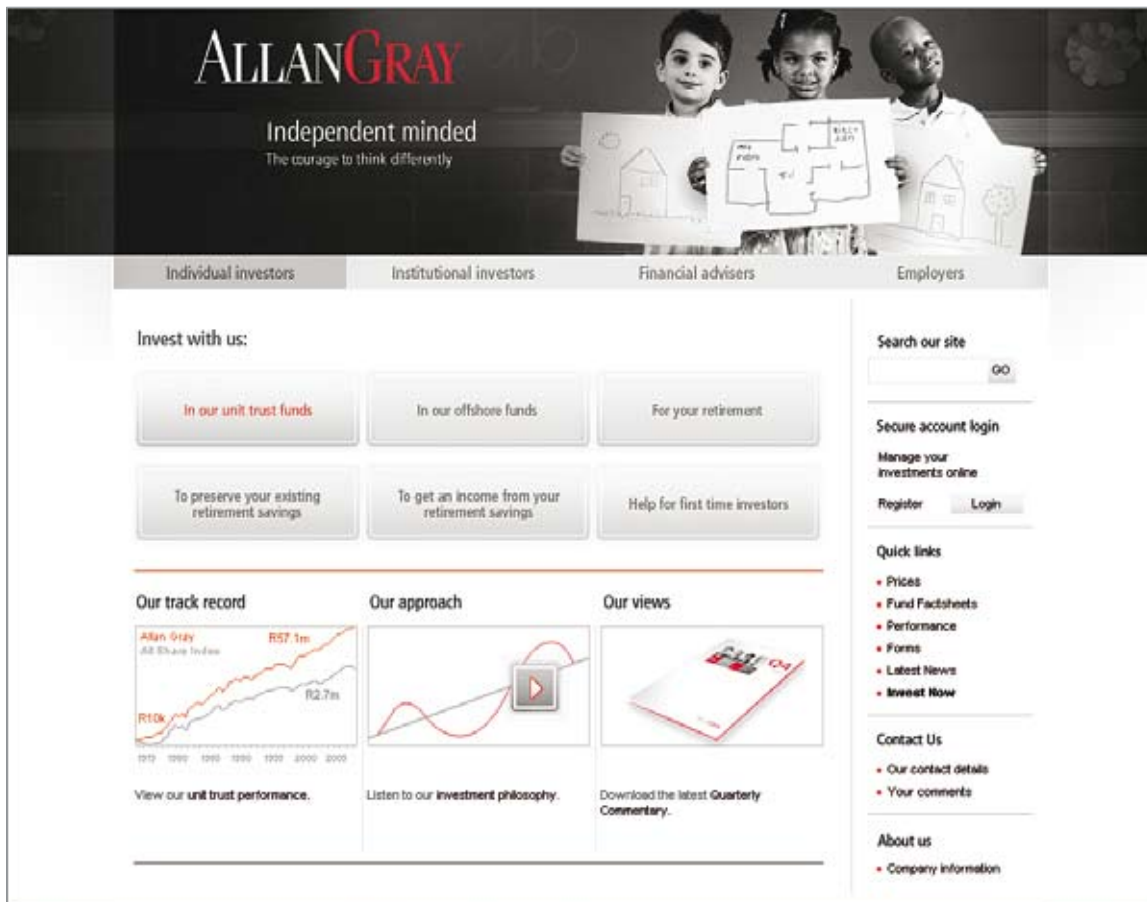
ALLANGRAY

Independent minded
The courage to think differently

Individual investors | Institutional investors | Financial advisers | Employers

Invest with us:

In our unit trust funds
In our offshore funds
For your retirement
To preserve your existing retirement savings
To get an income from your retirement savings
Help for first time investors

Our track record

Allan Gray
All Share Index
R57.1m
R2.7m
R10k
1973 1980 1985 1990 1995 2000 2005

View our unit trust performance.

Our approach

Listen to our investment philosophy.

Our views

Q4

Download the latest Quarterly Commentary.

Search our site
GO

Secure account login
Manage your investments online
Register
Login

Quick links
• Prices
• Fund Factsheets
• Performance
• Forms
• Latest News
• Invest Now

Contact Us
• Our contact details
• Your comments

About us
• Company information